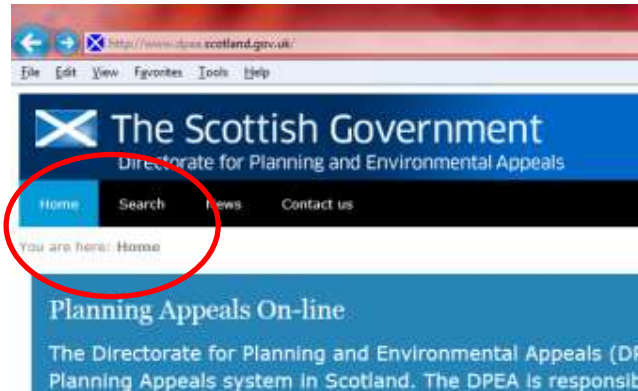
http://www.dpea.scotland.gov.uk/

File Edit View Favorites Tools Help

The Scottish Government
Directorate for Planning and Environmental Appeals

Home Search News Contact us

You are here: Home

Planning Appeals On-line

The Directorate for Planning and Environmental Appeals (D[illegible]
Planning Appeals system in Scotland. The DPEA is responsi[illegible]